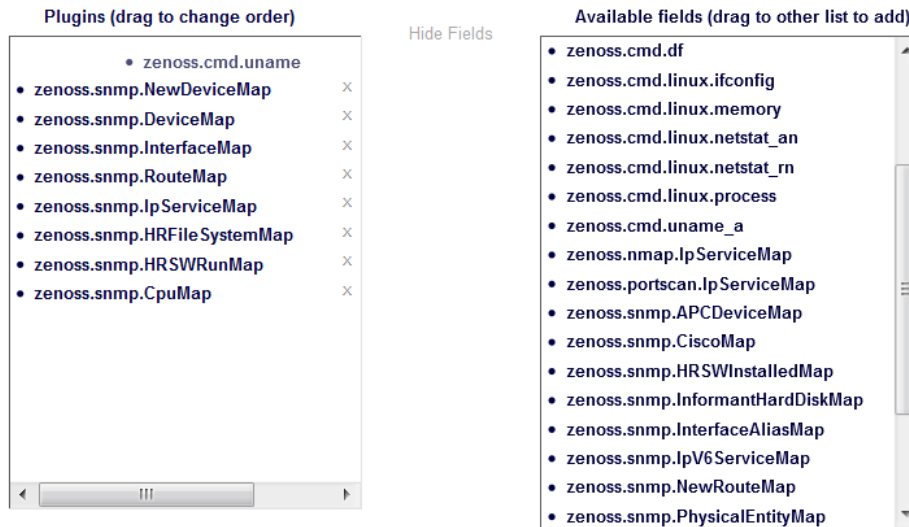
Plugins (drag to change order)

- zenoss.cmd.uname
- zenoss.snmp.NewDeviceMap ×
- zenoss.snmp.DeviceMap ×
- zenoss.snmp.InterfaceMap ×
- zenoss.snmp.RouteMap ×
- zenoss.snmp.IpServiceMap ×
- zenoss.snmp.HRFileSystemMap ×
- zenoss.snmp.HRSWRunMap ×
- zenoss.snmp.CpuMap ×

Hide Fields

Available fields (drag to other list to add)

- zenoss.cmd.df
- zenoss.cmd.linux.ifconfig
- zenoss.cmd.linux.memory
- zenoss.cmd.linux.netstat_an
- zenoss.cmd.linux.netstat_rn
- zenoss.cmd.linux.process
- zenoss.cmd.uname_a
- zenoss.nmap.IpServiceMap
- zenoss.portscan.IpServiceMap
- zenoss.snmp.APCDeviceMap
- zenoss.snmp.CiscoMap
- zenoss.snmp.HRSWInstalledMap
- zenoss.snmp.InformantHardDiskMap
- zenoss.snmp.InterfaceAliasMap
- zenoss.snmp.IpV6ServiceMap
- zenoss.snmp.NewRouteMap
- zenoss.snmp.PhysicalEntityMap